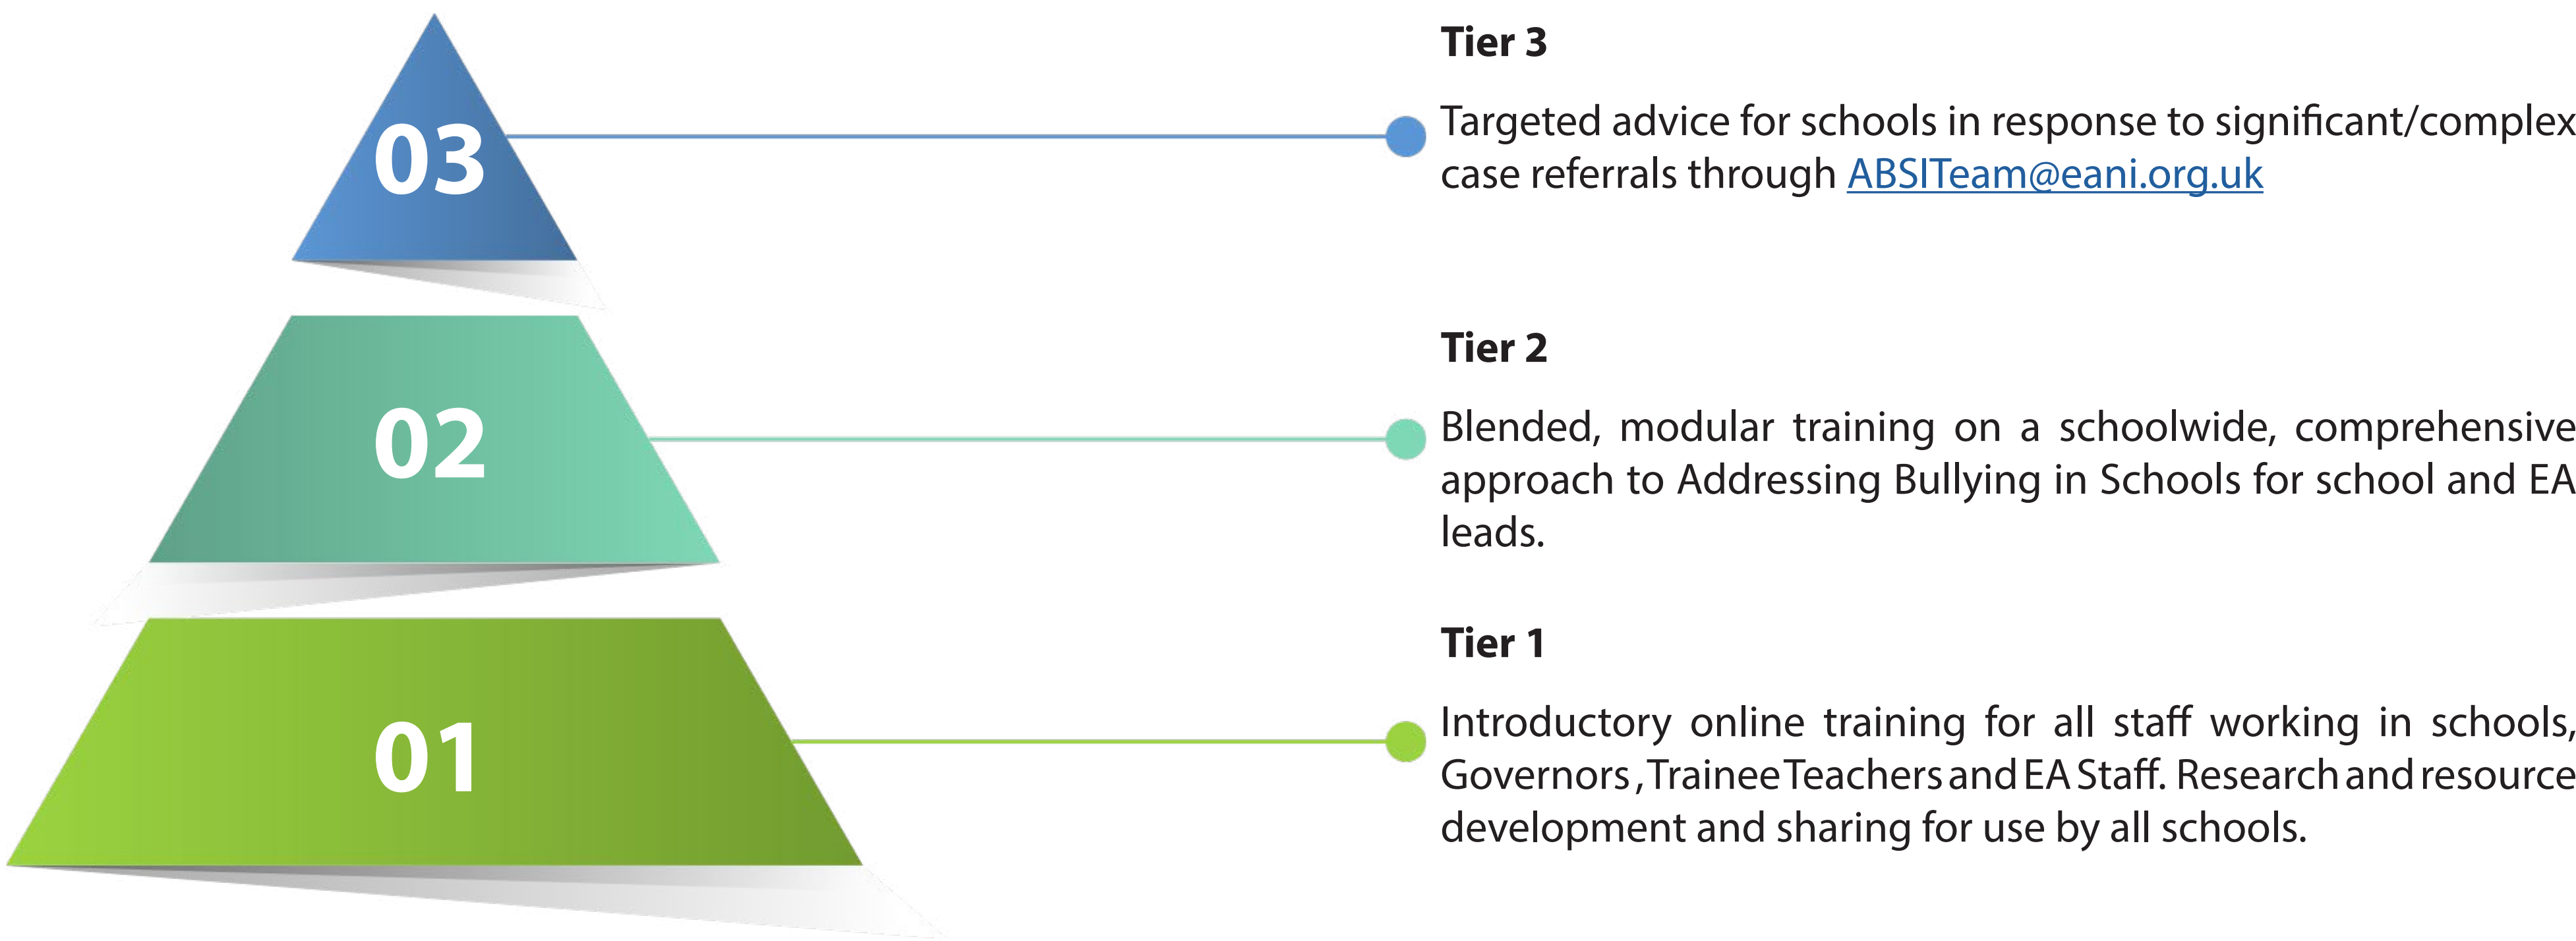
03

02

01

Tier 3

Targeted advice for schools in response to significant/complex case referrals through ABSITeam@eani.org.uk

Tier 2

Blended, modular training on a schoolwide, comprehensive approach to Addressing Bullying in Schools for school and EA leads.

Tier 1

Introductory online training for all staff working in schools, Governors , Trainee Teachers and EA Staff. Research and resource development and sharing for use by all schools.